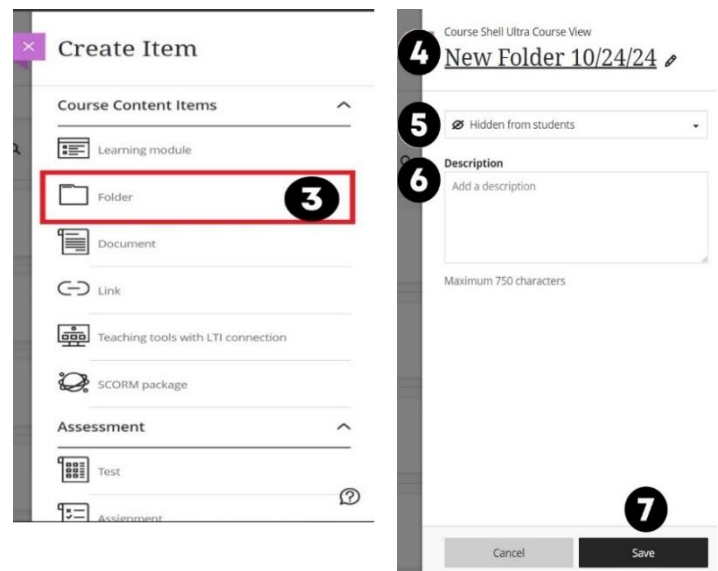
×

Create Item

Course Content Items

Learning module

Folder

3

Document

Link

Teaching tools with LTI connection

SCORM package

Assessment

Test

Assignment

Course Shell Ultra Course View

4

New Folder 10/24/24

5

Hidden from students

6

Description

Add a description

Maximum 750 characters

7

Cancel

Save